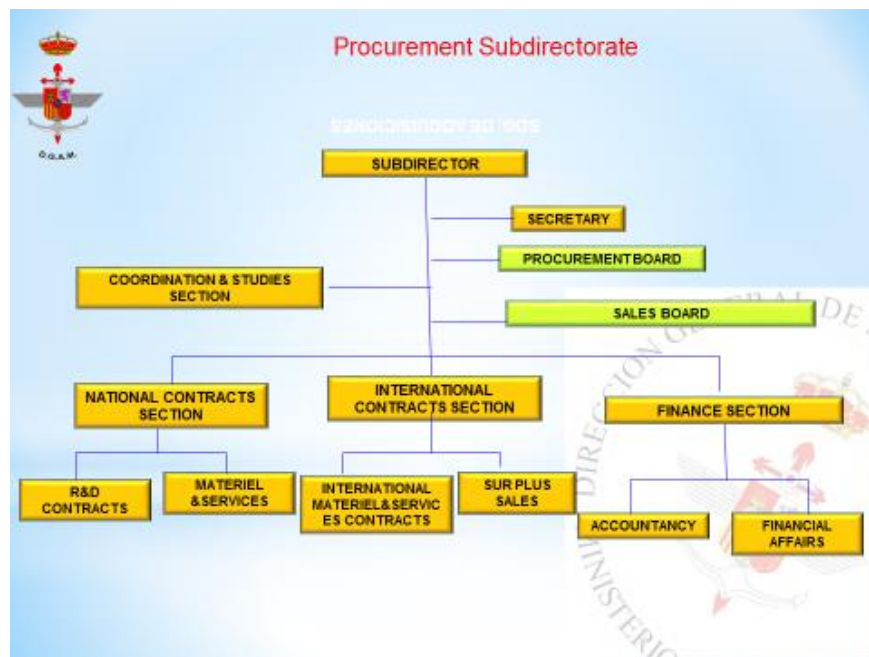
Procurement Subdirectorate

D.G.A.M.

SDG. DE ADQUISICIONES

SUBDIRECTOR

SECRETARY

PROCUREMENT BOARD

COORDINATION & STUDIES SECTION

SALES BOARD

NATIONAL CONTRACTS SECTION

INTERNATIONAL CONTRACTS SECTION

FINANCE SECTION

R&D CONTRACTS

MATERIEL &SERVICES

INTERNATIONAL MATERIEL&SERVICES CONTRACTS

SUR PLUS SALES

ACCOUNTANCY

FINANCIAL AFFAIRS

DIRECCION GENERAL DE

MINISTERIO